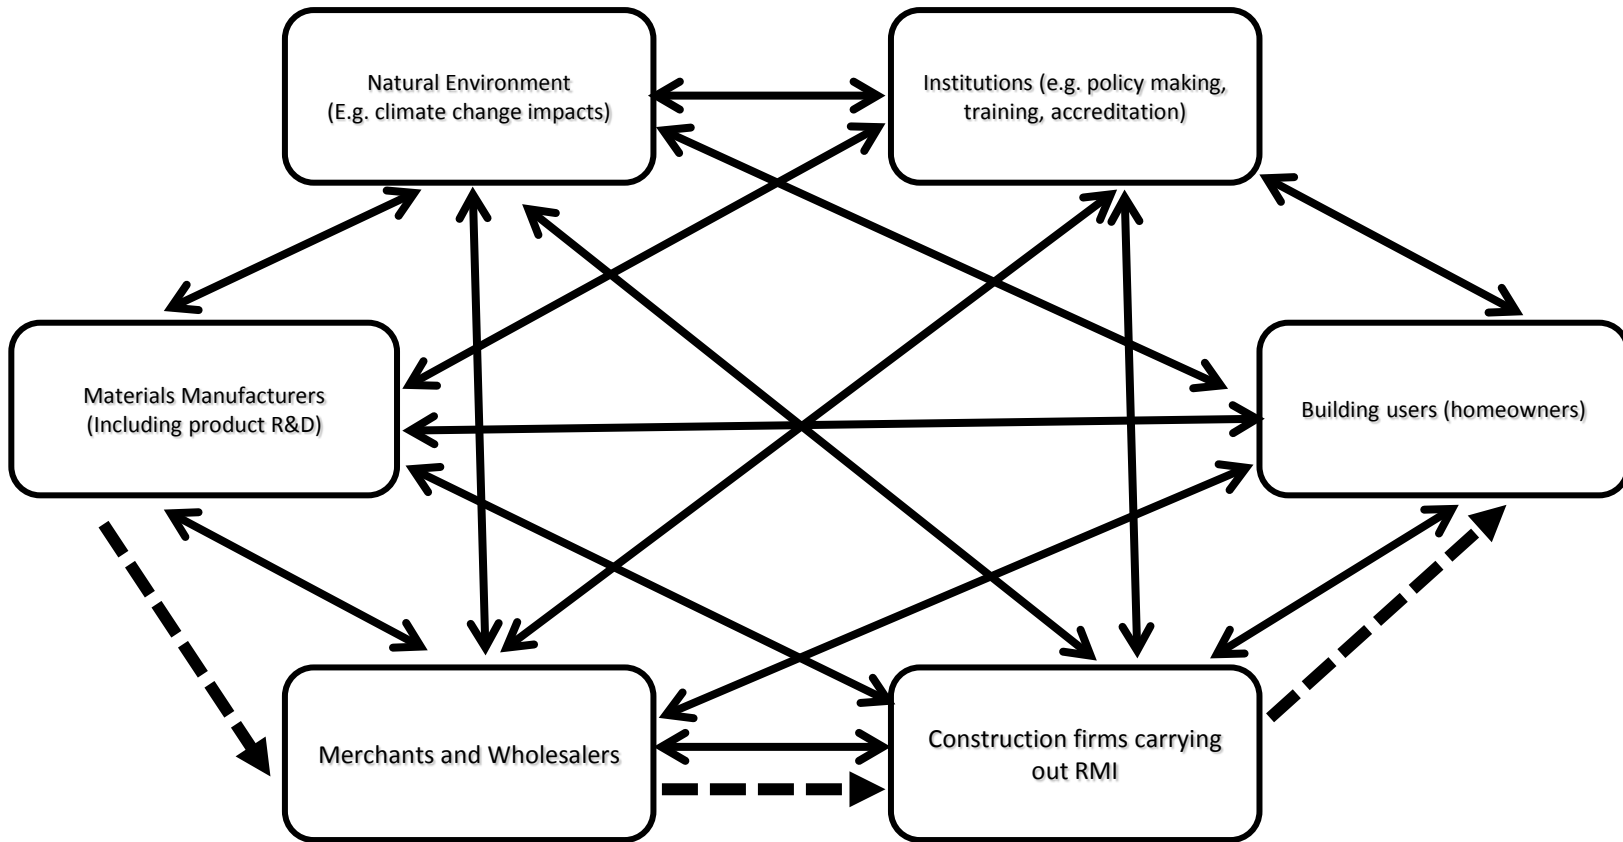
Natural Environment
(E.g. climate change impacts)

Institutions (e.g. policy making, training, accreditation)

Materials Manufacturers
(Including product R&D)

Building users (homeowners)

Merchants and Wholesalers

Construction firms carrying out RMI